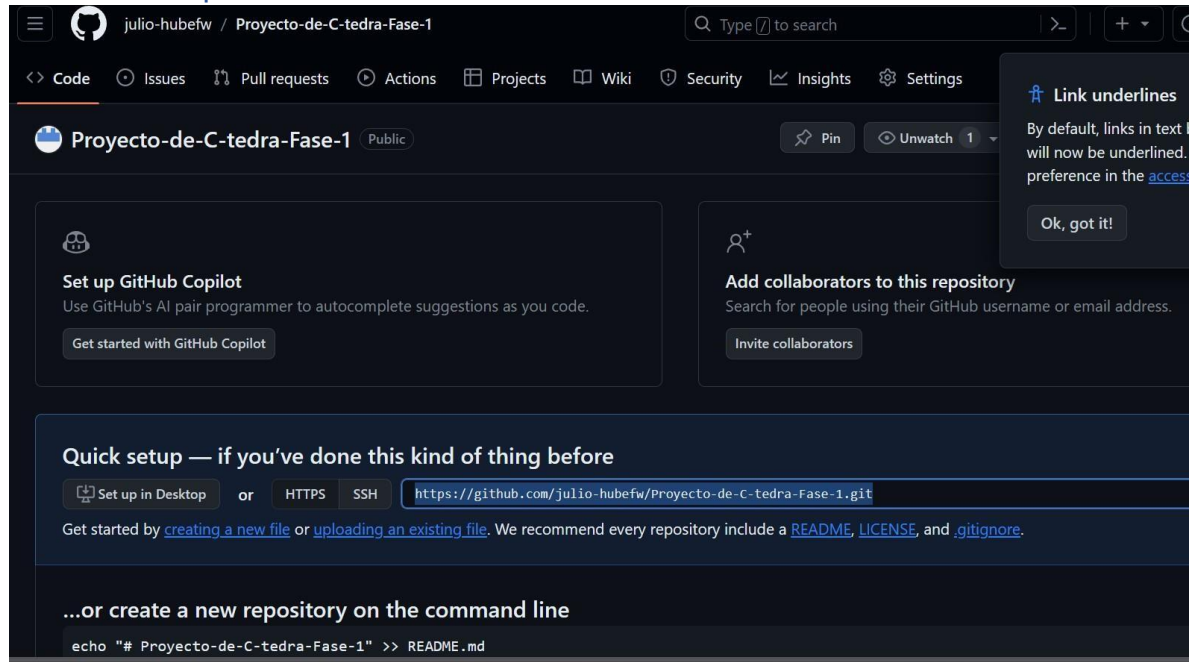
julio-hubefw / Proyecto-de-C-tedra-Fase-1

Type / to search

Code Issues Pull requests Actions Projects Wiki Security Insights Settings

Link underlines

By default, links in text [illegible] will now be underlined. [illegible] preference in the acces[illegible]

Ok, got it!

Proyecto-de-C-tedra-Fase-1 Public

Pin Unwatch 1

Set up GitHub Copilot

Use GitHub's AI pair programmer to autocomplete suggestions as you code.

Get started with GitHub Copilot

Add collaborators to this repository

Search for people using their GitHub username or email address.

Invite collaborators

Quick setup — if you've done this kind of thing before

Set up in Desktop or HTTPS SSH https://github.com/julio-hubefw/Proyecto-de-C-tedra-Fase-1.git

Get started by creating a new file or uploading an existing file. We recommend every repository include a README, LICENSE, and .gitignore.

...or create a new repository on the command line

echo "# Proyecto-de-C-tedra-Fase-1" >> README.md